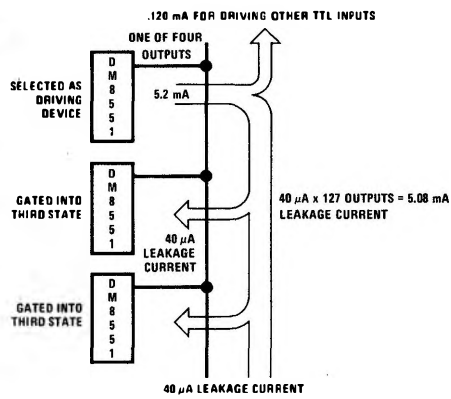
.120 mA FOR DRIVING OTHER TTL INPUTS

ONE OF FOUR OUTPUTS

SELECTED AS DRIVING DEVICE

D M 8 5 5 1

5.2 mA

GATED INTO THIRD STATE

D M 8 5 5 1

$40\ \mu A$ LEAKAGE CURRENT

$40\ \mu A \times 127$ OUTPUTS = 5.08 mA LEAKAGE CURRENT

GATED INTO THIRD STATE

D M 8 5 5 1

$40\ \mu A$ LEAKAGE CURRENT